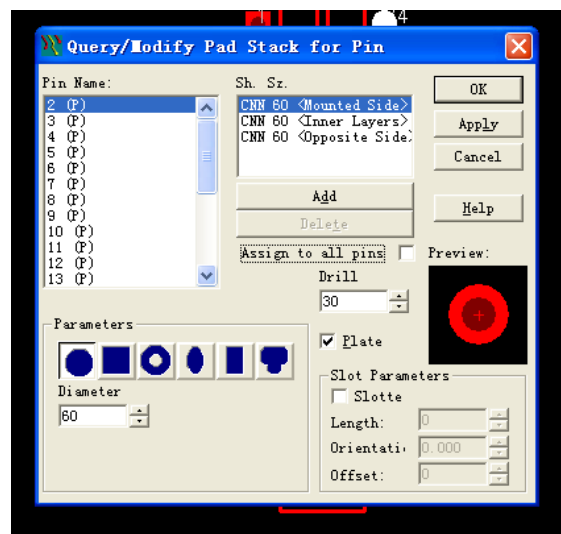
4

Query/Modify Pad Stack for Pin

Pin Name:
2 (P)
3 (P)
4 (P)
5 (P)
6 (P)
7 (P)
8 (P)
9 (P)
10 (P)
11 (P)
12 (P)
13 (P)

Sh. Sz.
CNN 60 <Mounted Side>
CNN 60 <Inner Layers>
CNN 60 <Opposite Side>

Add
Delete

Assign to all pins

OK
Apply
Cancel
Help

Preview:

Drill
30

Plate

Parameters

Diameter
60

Slot Parameters
Slotte
Length: 0
Orientati 0.000
Offset: 0